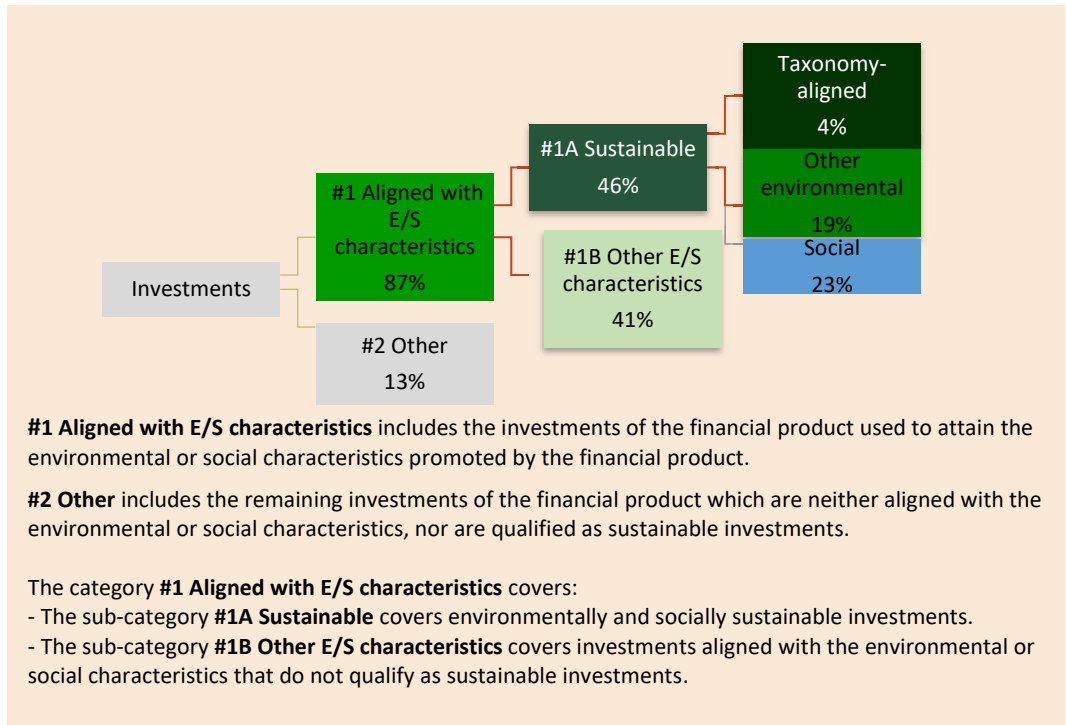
Investments

#1 Aligned with E/S characteristics 87%

#2 Other 13%

#1A Sustainable 46%

#1B Other E/S characteristics 41%

Taxonomy-aligned 4%

Other environmental 19%

Social 23%

**#1 Aligned with E/S characteristics** includes the investments of the financial product used to attain the environmental or social characteristics promoted by the financial product.

**#2 Other** includes the remaining investments of the financial product which are neither aligned with the environmental or social characteristics, nor are qualified as sustainable investments.

The category **#1 Aligned with E/S characteristics** covers:
- The sub-category **#1A Sustainable** covers environmentally and socially sustainable investments.
- The sub-category **#1B Other E/S characteristics** covers investments aligned with the environmental or social characteristics that do not qualify as sustainable investments.